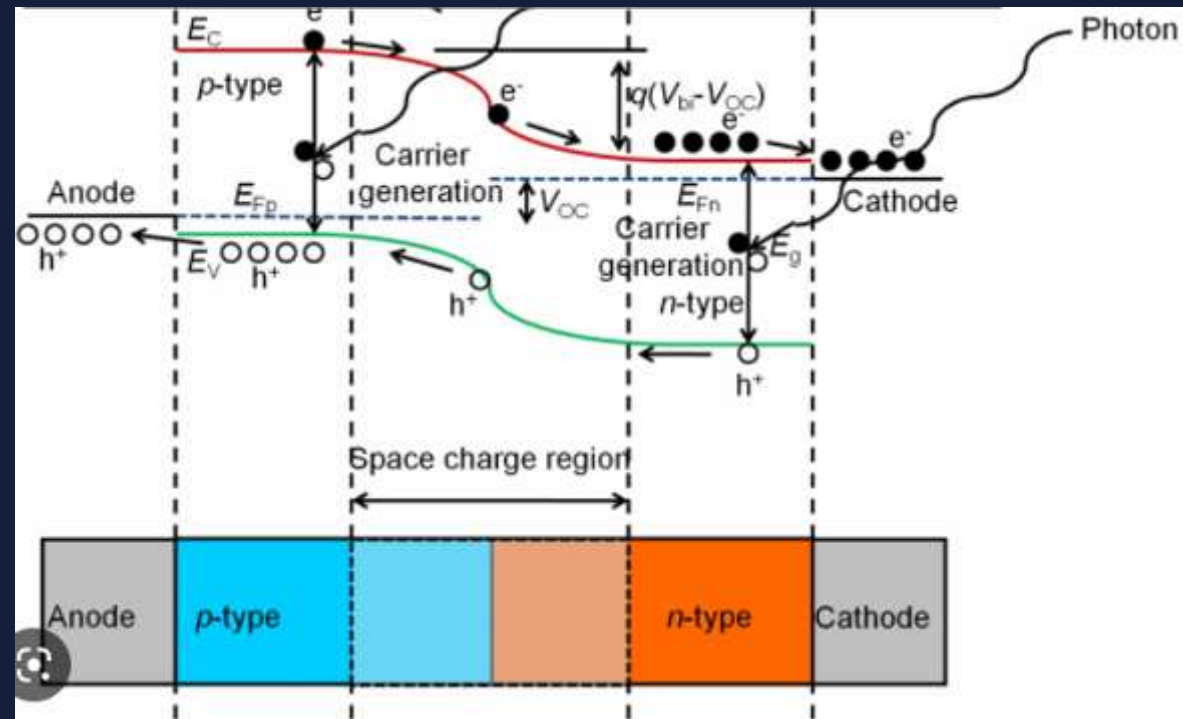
$E_C$
e
p-type
e⁻
$q(V_{bi}-V_{OC})$
e⁻
Photon
e⁻
Carrier generation
Anode
$E_{Fp}$
$V_{OC}$
$E_{Fn}$
Cathode
Carrier generation
$E_g$
h⁺
$E_V$
h⁺
h⁺
n-type
h⁺
Space charge region
Anode
p-type
n-type
Cathode